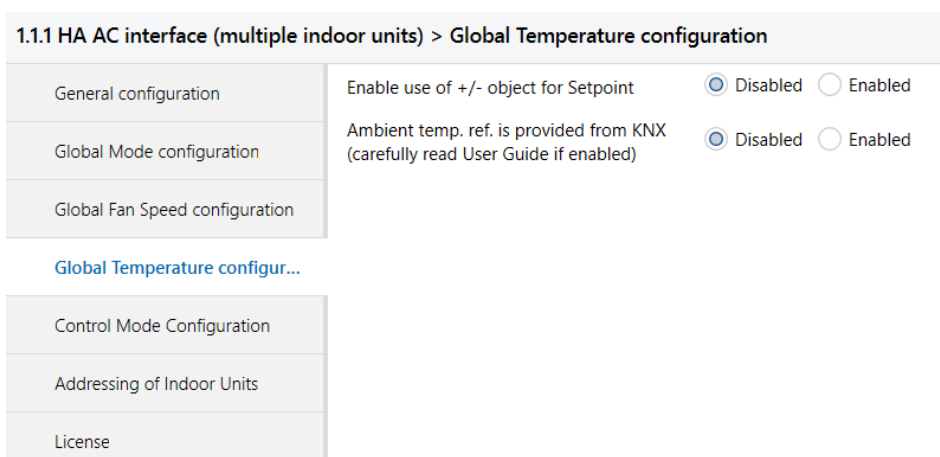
1.1.1 HA AC interface (multiple indoor units) > Global Temperature configuration

General configuration

Global Mode configuration

Global Fan Speed configuration

Global Temperature configur...

Control Mode Configuration

Addressing of Indoor Units

License

Enable use of +/- object for Setpoint
Disabled
Enabled

Ambient temp. ref. is provided from KNX (carefully read User Guide if enabled)
Disabled
Enabled